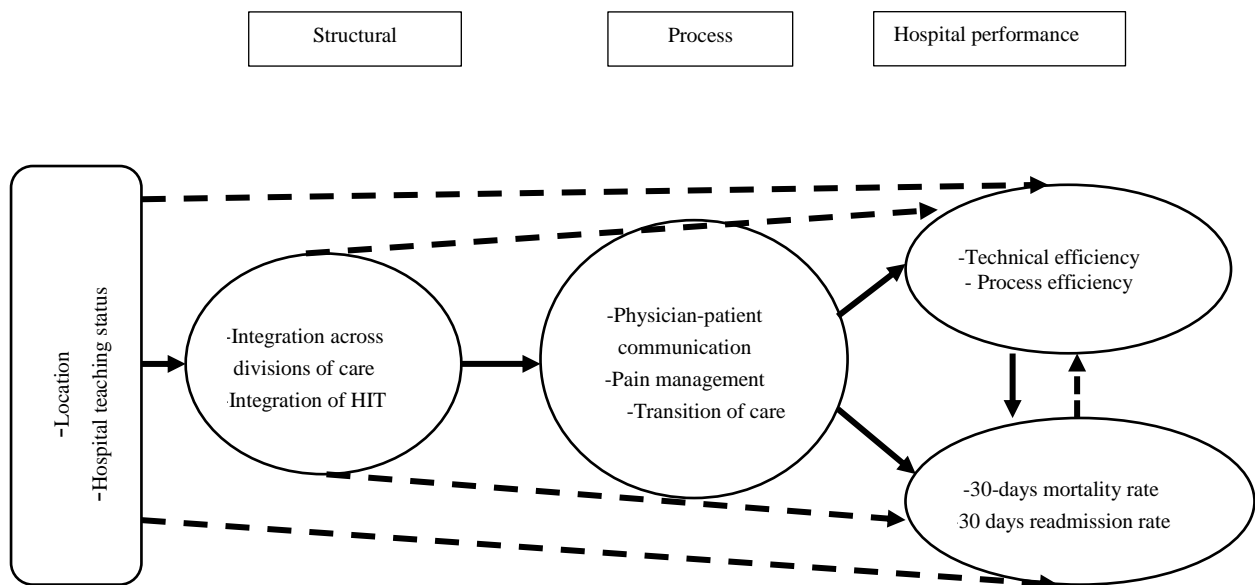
Structural

Process

Hospital performance

-Location
-Hospital teaching status

-Integration across divisions of care
-Integration of HIT

-Physician-patient communication
-Pain management
-Transition of care

-Technical efficiency
- Process efficiency

-30-days mortality rate
30 days readmission rate